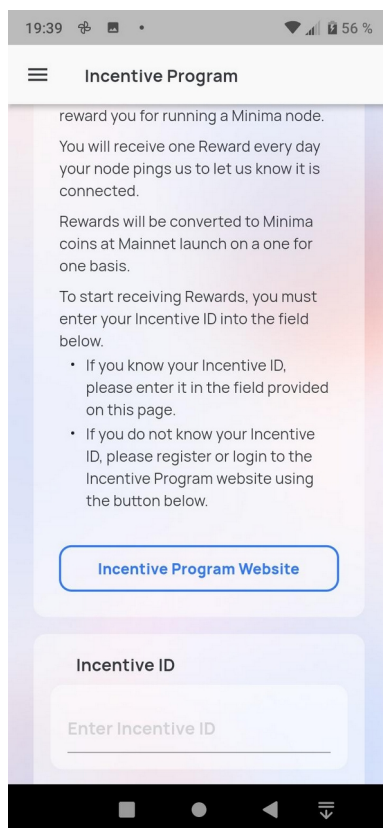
19:39 56 %

Incentive Program

reward you for running a Minima node.

You will receive one Reward every day your node pings us to let us know it is connected.

Rewards will be converted to Minima coins at Mainnet launch on a one for one basis.

To start receiving Rewards, you must enter your Incentive ID into the field below.

• If you know your Incentive ID, please enter it in the field provided on this page.
• If you do not know your Incentive ID, please register or login to the Incentive Program website using the button below.

Incentive Program Website

Incentive ID

Enter Incentive ID